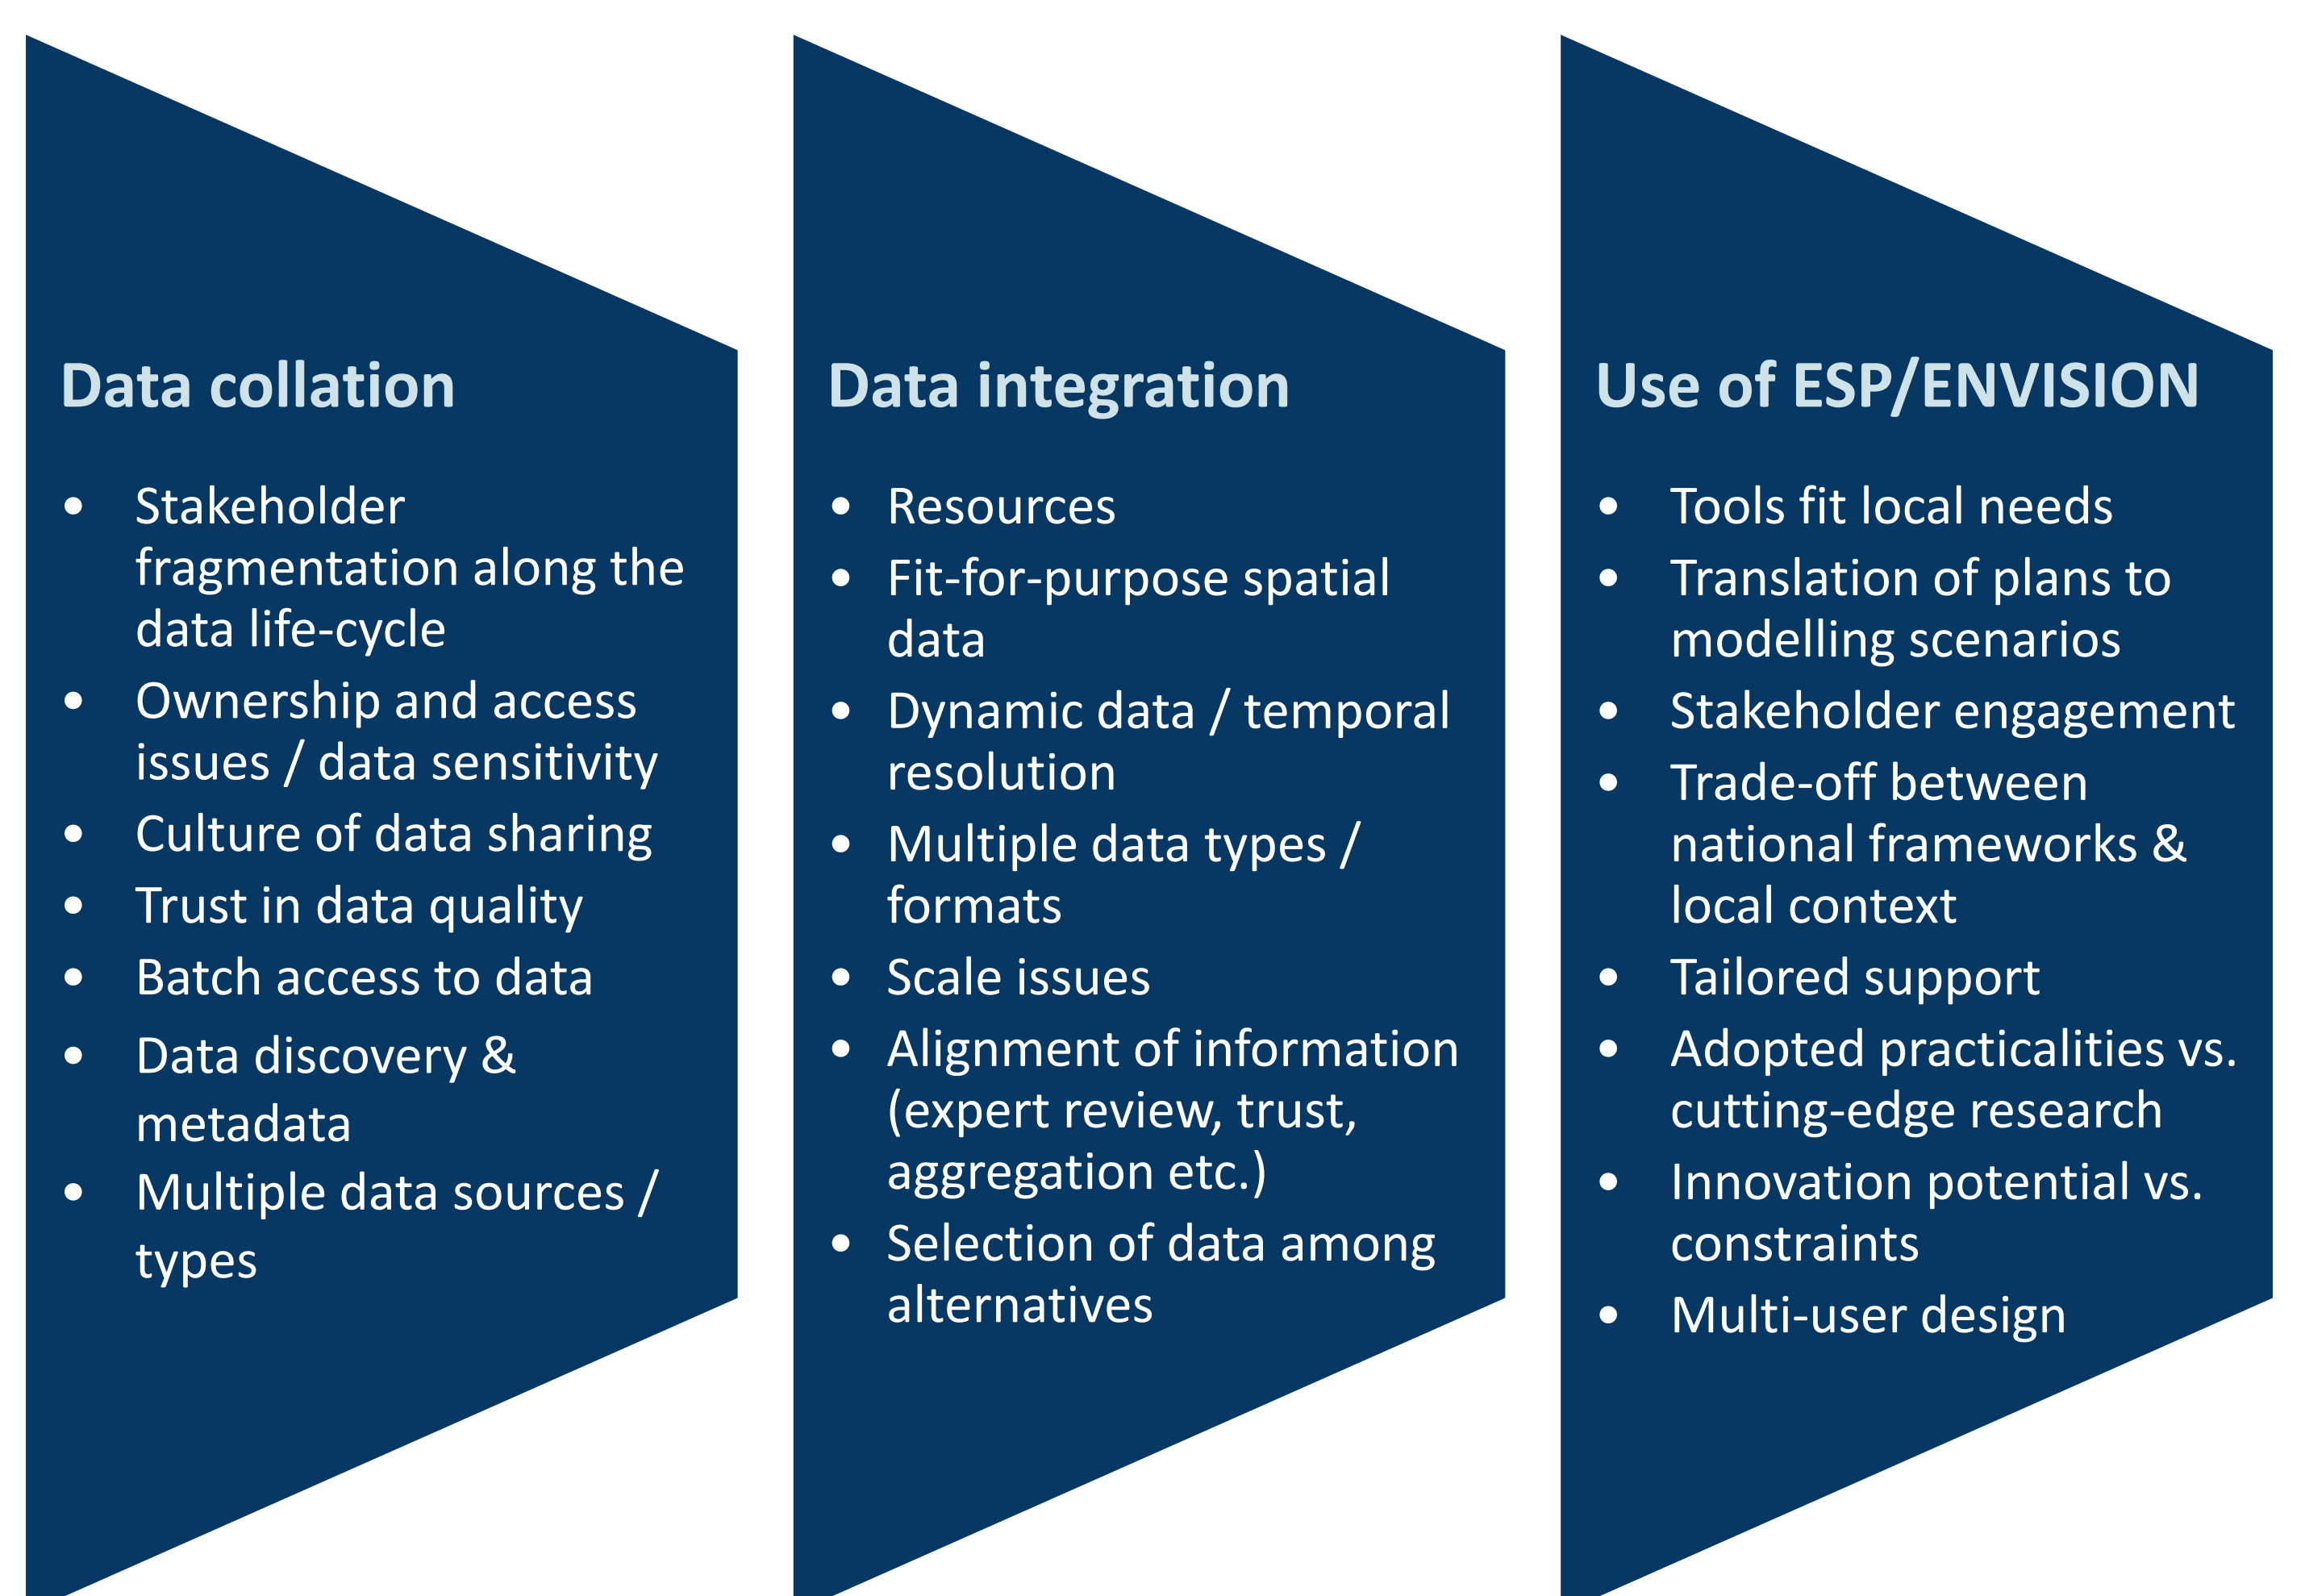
Data collation

- Stakeholder fragmentation along the data life-cycle
- Ownership and access issues / data sensitivity
- Culture of data sharing
- Trust in data quality
- Batch access to data
- Data discovery & metadata
- Multiple data sources / types

Data integration

- Resources
- Fit-for-purpose spatial data
- Dynamic data / temporal resolution
- Multiple data types / formats
- Scale issues
- Alignment of information (expert review, trust, aggregation etc.)
- Selection of data among alternatives

Use of ESP/ENVISION

- Tools fit local needs
- Translation of plans to modelling scenarios
- Stakeholder engagement
- Trade-off between national frameworks & local context
- Tailored support
- Adopted practicalities vs. cutting-edge research
- Innovation potential vs. constraints
- Multi-user design